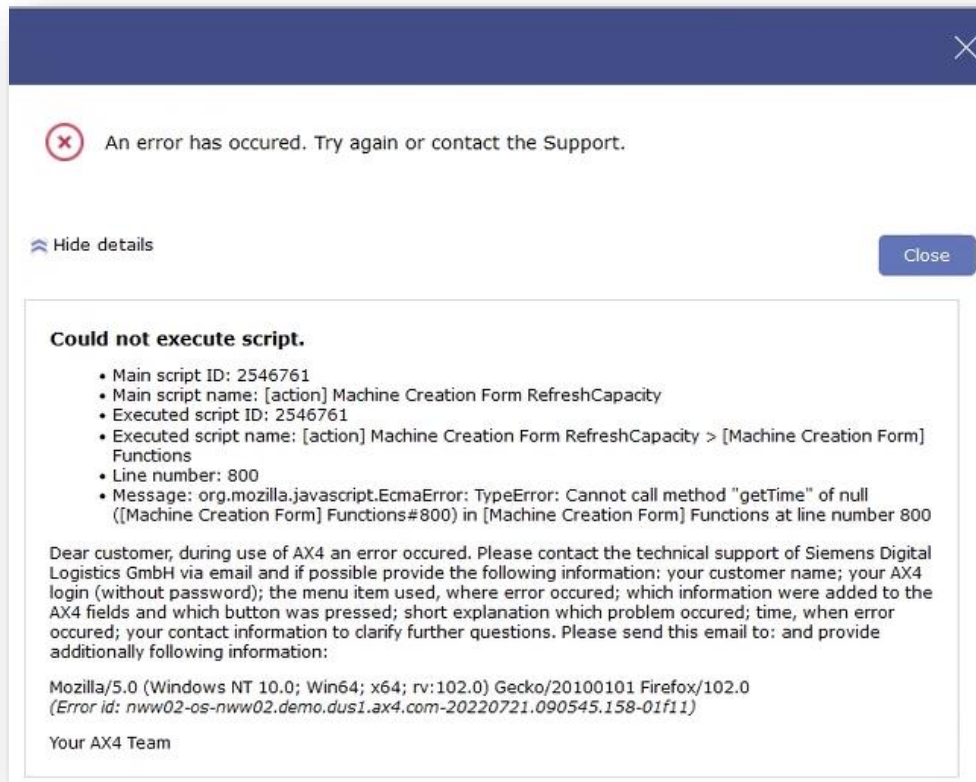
An error has occured. Try again or contact the Support.

Hide details

Close

**Could not execute script.**

- Main script ID: 2546761
- Main script name: [action] Machine Creation Form RefreshCapacity
- Executed script ID: 2546761
- Executed script name: [action] Machine Creation Form RefreshCapacity > [Machine Creation Form] Functions
- Line number: 800
- Message: org.mozilla.javascript.EcmaError: TypeError: Cannot call method "getTime" of null ([Machine Creation Form] Functions#800) in [Machine Creation Form] Functions at line number 800

Dear customer, during use of AX4 an error occured. Please contact the technical support of Siemens Digital Logistics GmbH via email and if possible provide the following information: your customer name; your AX4 login (without password); the menu item used, where error occured; which information were added to the AX4 fields and which button was pressed; short explanation which problem occured; time, when error occured; your contact information to clarify further questions. Please send this email to: and provide additionally following information:

Mozilla/5.0 (Windows NT 10.0; Win64; x64; rv:102.0) Gecko/20100101 Firefox/102.0
*(Error id: nww02-os-nww02.demo.dus1.ax4.com-20220721.090545.158-01f11)*

Your AX4 Team